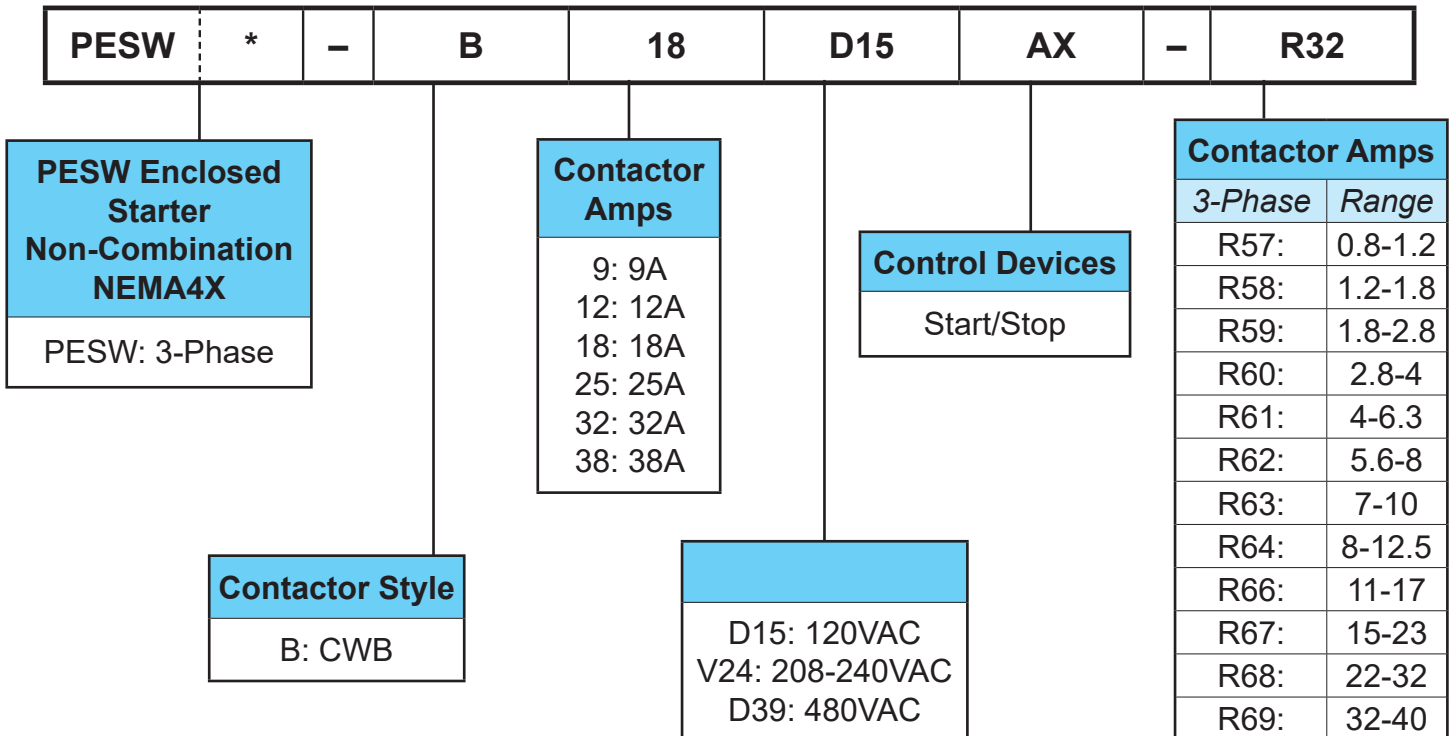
| PESW | * | – | B | 18 | D15 | AX | – | R32 |
|---|---|---|---|---|---|---|---|---|

PESW Enclosed Starter Non-Combination NEMA4X

PESW: 3-Phase

Contactor Style

B: CWB

Contactor Amps

9: 9A
12: 12A
18: 18A
25: 25A
32: 32A
38: 38A

D15: 120VAC
V24: 208-240VAC
D39: 480VAC

Control Devices

Start/Stop

Contactor Amps

| 3-Phase | Range |
|---|---|
| R57: | 0.8-1.2 |
| R58: | 1.2-1.8 |
| R59: | 1.8-2.8 |
| R60: | 2.8-4 |
| R61: | 4-6.3 |
| R62: | 5.6-8 |
| R63: | 7-10 |
| R64: | 8-12.5 |
| R66: | 11-17 |
| R67: | 15-23 |
| R68: | 22-32 |
| R69: | 32-40 |